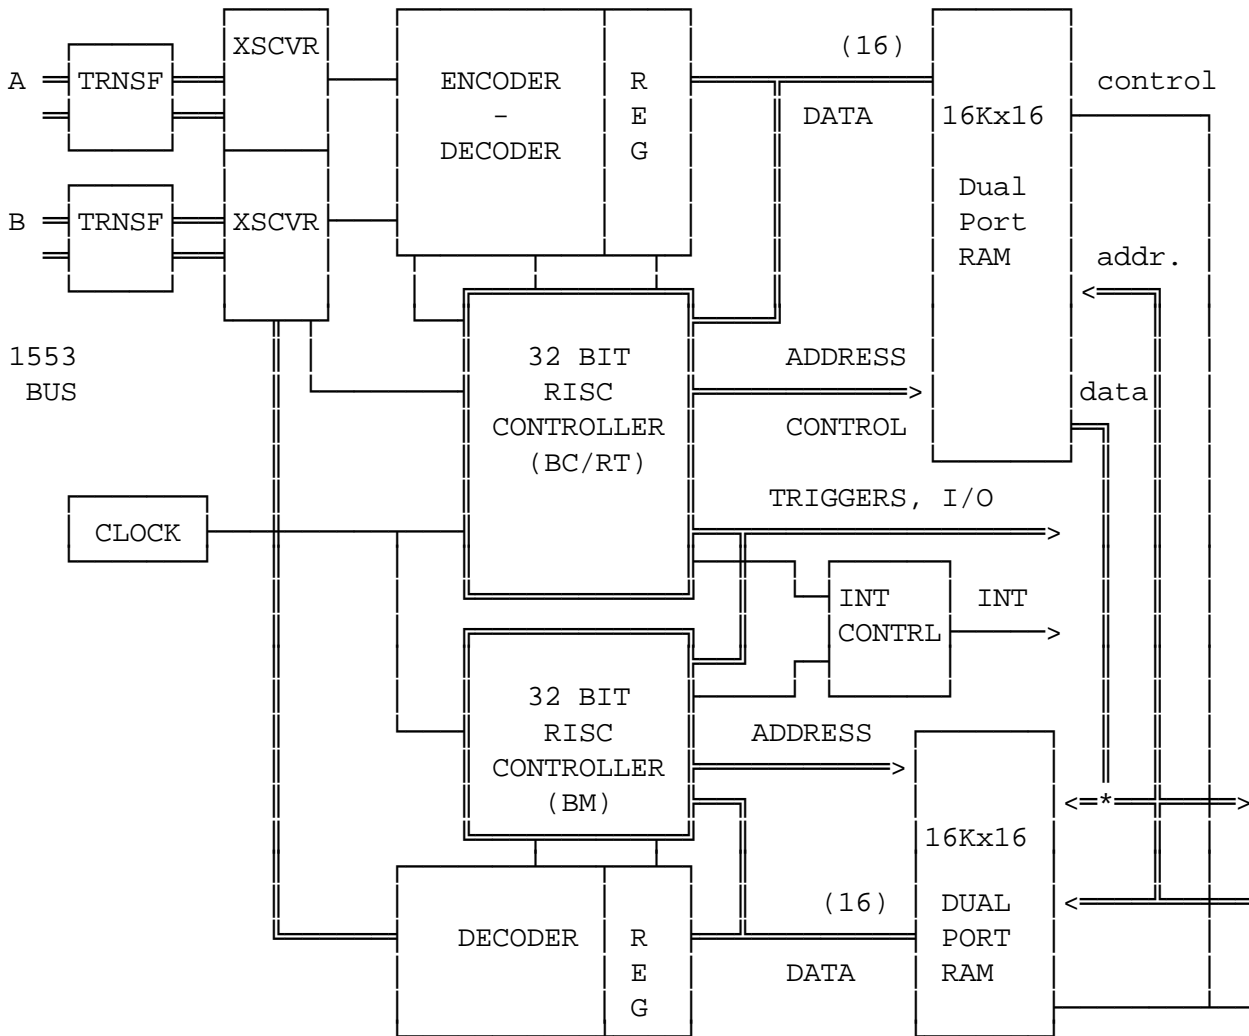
A
B
TRNSF
TRNSF
XSCVR
XSCVR
ENCODER - DECODER
R E G
(16)
DATA
16Kx16
Dual Port RAM
control
addr.
data
1553 BUS
32 BIT RISC CONTROLLER (BC/RT)
ADDRESS
CONTROL
TRIGGERS, I/O
CLOCK
INT CONTRL
INT
32 BIT RISC CONTROLLER (BM)
ADDRESS
16Kx16
DUAL PORT RAM
(16)
DATA
DECODER
R E G